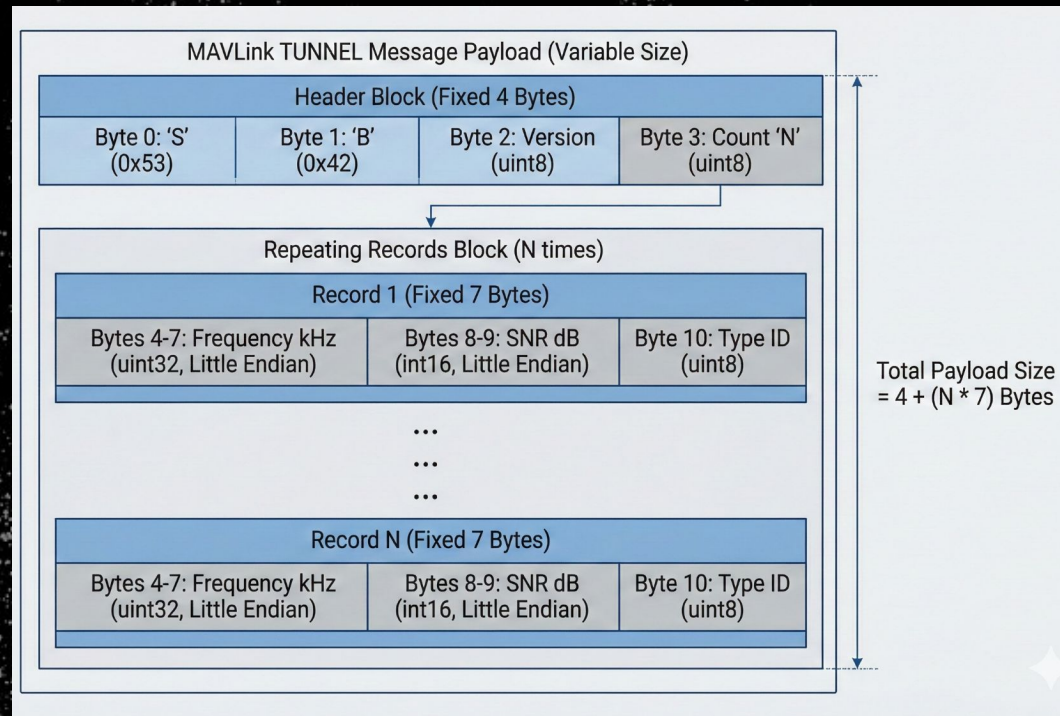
MAVLink TUNNEL Message Payload (Variable Size)

Header Block (Fixed 4 Bytes)

| Byte 0: 'S' (0x53) | Byte 1: 'B' (0x42) | Byte 2: Version (uint8) | Byte 3: Count 'N' (uint8) |
|---|---|---|---|

Repeating Records Block (N times)

Record 1 (Fixed 7 Bytes)

| Bytes 4-7: Frequency kHz (uint32, Little Endian) | Bytes 8-9: SNR dB (int16, Little Endian) | Byte 10: Type ID (uint8) |
|---|---|---|

...
...
...

Record N (Fixed 7 Bytes)

| Bytes 4-7: Frequency kHz (uint32, Little Endian) | Bytes 8-9: SNR dB (int16, Little Endian) | Byte 10: Type ID (uint8) |
|---|---|---|

Total Payload Size = 4 + (N * 7) Bytes